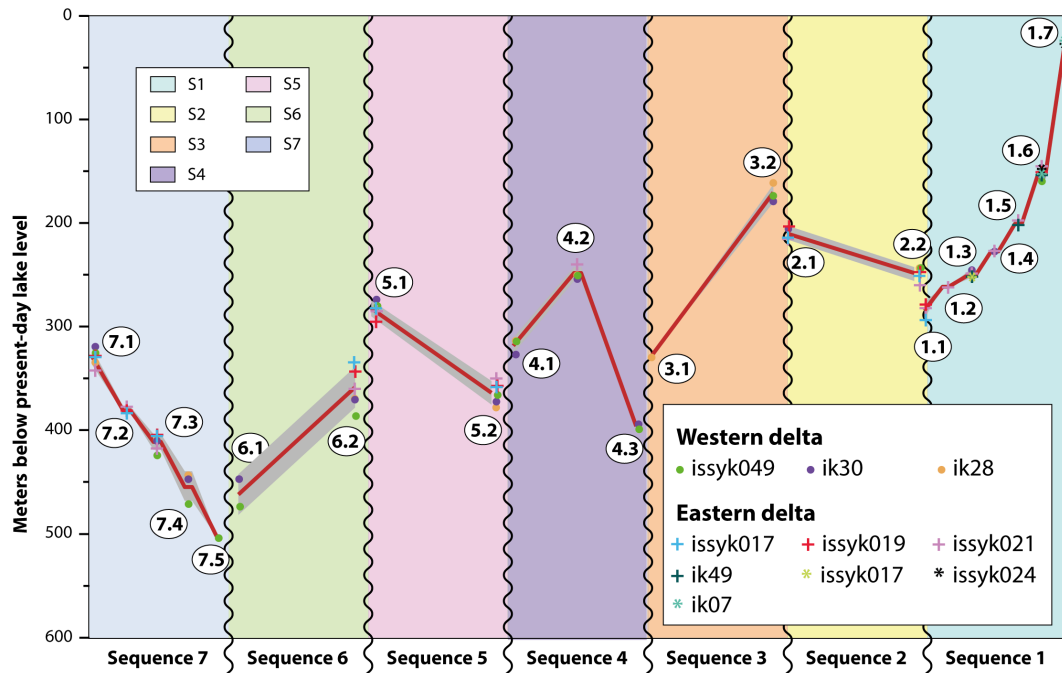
Meters below present-day lake level

0
100
200
300
400
500
600

S1
S2
S3
S4
S5
S6
S7

7.1
7.2
7.3
7.4
7.5
6.1
6.2
5.1
5.2
4.1
4.2
4.3
3.1
3.2
2.1
2.2
1.1
1.2
1.3
1.4
1.5
1.6
1.7

Western delta
issyk049
ik30
ik28
Eastern delta
issyk017
issyk019
issyk021
ik49
issyk017
issyk024
ik07

Sequence 7
Sequence 6
Sequence 5
Sequence 4
Sequence 3
Sequence 2
Sequence 1